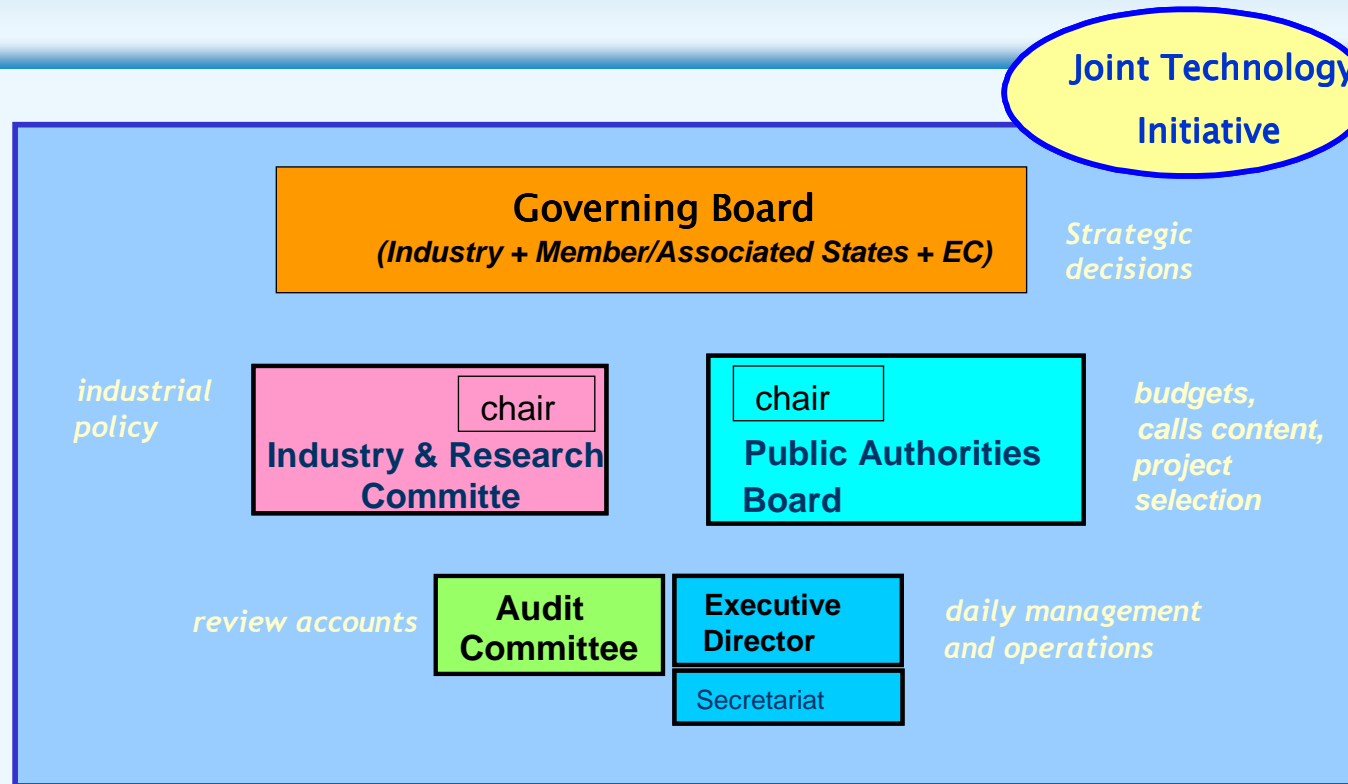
Joint Technology Initiative

Governing Board
(Industry + Member/Associated States + EC)

Strategic decisions

industrial policy

chair
Industry & Research Committe

chair
Public Authorities Board

budgets, calls content, project selection

review accounts

Audit Committee

Executive Director

Secretariat

daily management and operations